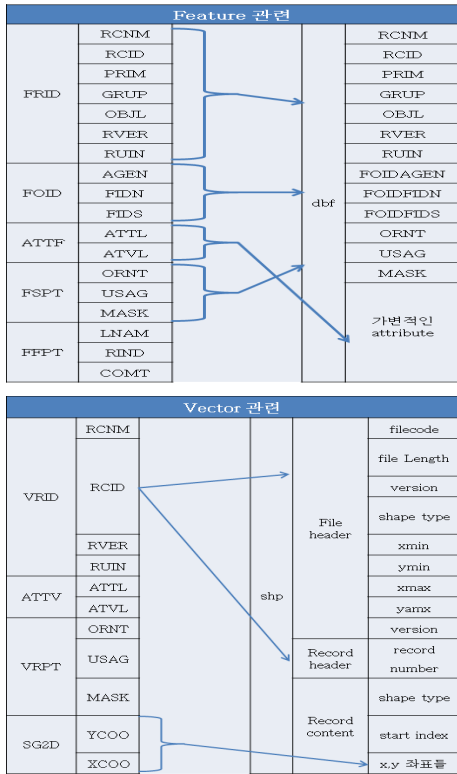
Feature 관련

| | | | |
|---|---|---|---|
| FRID | RCNM | dbf | RCNM |
| | RCID | | RCID |
| | PRIM | | PRIM |
| | GRUP | | GRUP |
| | OBJL | | OBJL |
| | RVER | | RVER |
| | RUIN | | RUIN |
| FOID | AGEN | | FOIDAGEN |
| | FIDN | | FOIDFIDN |
| | FIDS | | FOIDFIDS |
| ATTF | ATTL | | ORNT |
| | ATVL | | USAG |
| FSPT | ORNT | | MASK |
| | USAG | | 가변적인 attribute |
| | MASK | | |
| FFPT | LNAM | | |
| | RIND | | |
| | COMT | | |

Vector 관련

| | | | | |
|---|---|---|---|---|
| VRID | RCNM | shp | File header | filecode |
| | RCID | | | file Length |
| | | | | version |
| | | | | shape type |
| | RVER | | | xmin |
| | RUIN | | | ymin |
| ATTV | ATTL | | | xmax |
| | ATVL | | | yamx |
| VRPT | ORNT | | | version |
| | USAG | | Record header | record number |
| | MASK | | Record content | shape type |
| SG2D | YCOO | | | start index |
| | XCOO | | | x,y 좌표들 |